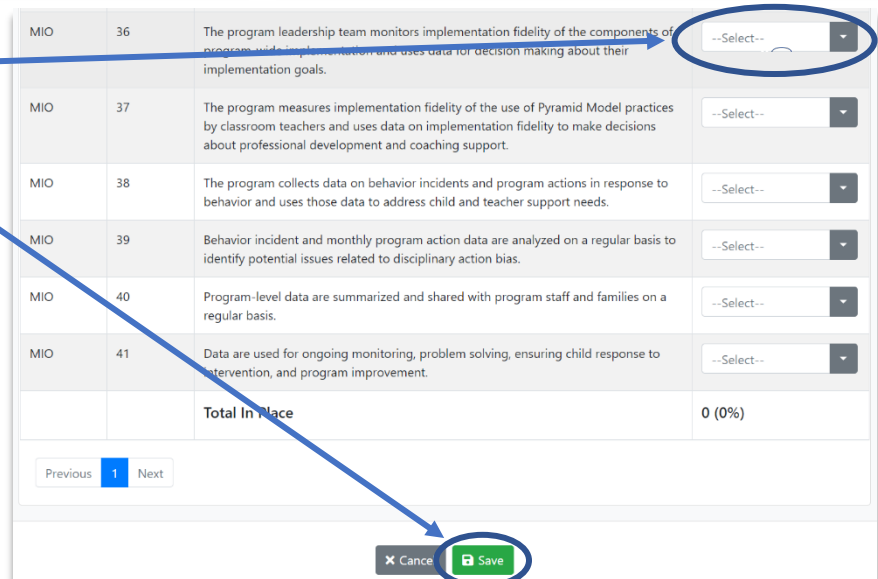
| | | | |
|---|---|---|---|
| MIO | 36 | The program leadership team monitors implementation fidelity of the components of program-wide implementation and uses data for decision making about their implementation goals. | --Select-- |
| MIO | 37 | The program measures implementation fidelity of the use of Pyramid Model practices by classroom teachers and uses data on implementation fidelity to make decisions about professional development and coaching support. | --Select-- |
| MIO | 38 | The program collects data on behavior incidents and program actions in response to behavior and uses those data to address child and teacher support needs. | --Select-- |
| MIO | 39 | Behavior incident and monthly program action data are analyzed on a regular basis to identify potential issues related to disciplinary action bias. | --Select-- |
| MIO | 40 | Program-level data are summarized and shared with program staff and families on a regular basis. | --Select-- |
| MIO | 41 | Data are used for ongoing monitoring, problem solving, ensuring child response to intervention, and program improvement. | --Select-- |
| | | Total In Place | 0 (0%) |

Previous 1 Next

Cancel Save